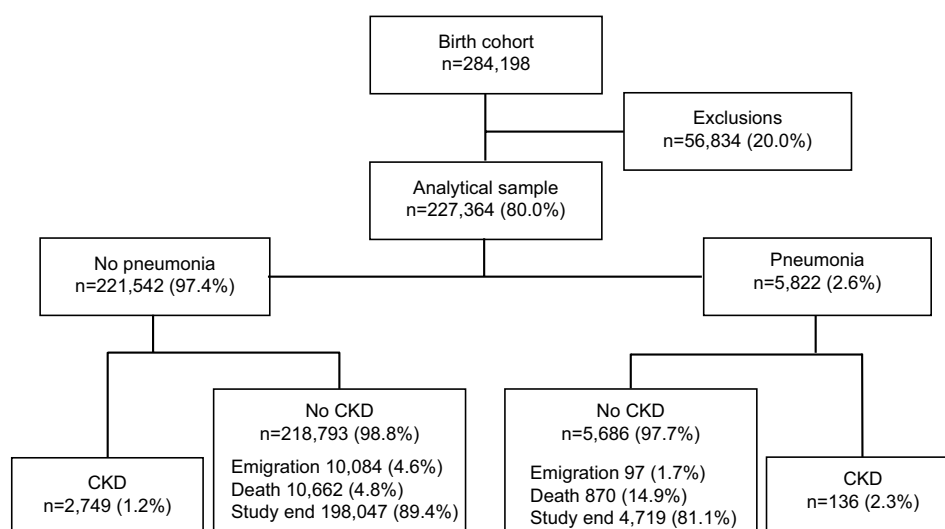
Birth cohort
n=284,198

Exclusions
n=56,834 (20.0%)

Analytical sample
n=227,364 (80.0%)

No pneumonia
n=221,542 (97.4%)

Pneumonia
n=5,822 (2.6%)

CKD
n=2,749 (1.2%)

No CKD
n=218,793 (98.8%)

Emigration 10,084 (4.6%)
Death 10,662 (4.8%)
Study end 198,047 (89.4%)

No CKD
n=5,686 (97.7%)

Emigration 97 (1.7%)
Death 870 (14.9%)
Study end 4,719 (81.1%)

CKD
n=136 (2.3%)